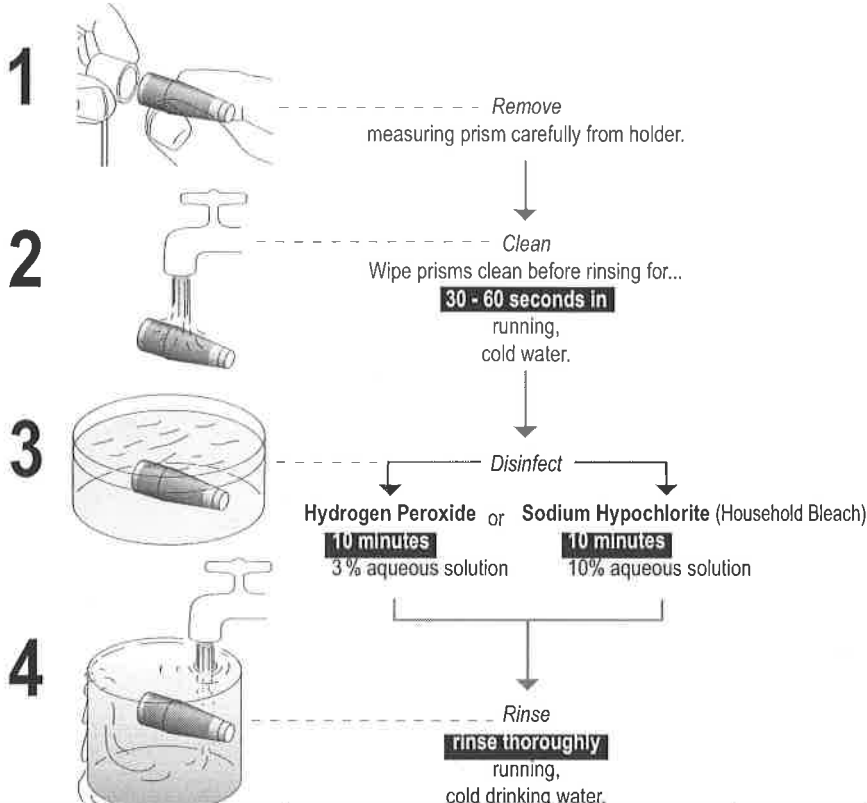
1

Remove
measuring prism carefully from holder.

2

Clean
Wipe prisms clean before rinsing for...
30 - 60 seconds in
running,
cold water.

3

Disinfect

Hydrogen Peroxide or Sodium Hypochlorite (Household Bleach)
10 minutes
3 % aqueous solution
10 minutes
10% aqueous solution

4

Rinse
rinse thoroughly
running,
cold drinking water.